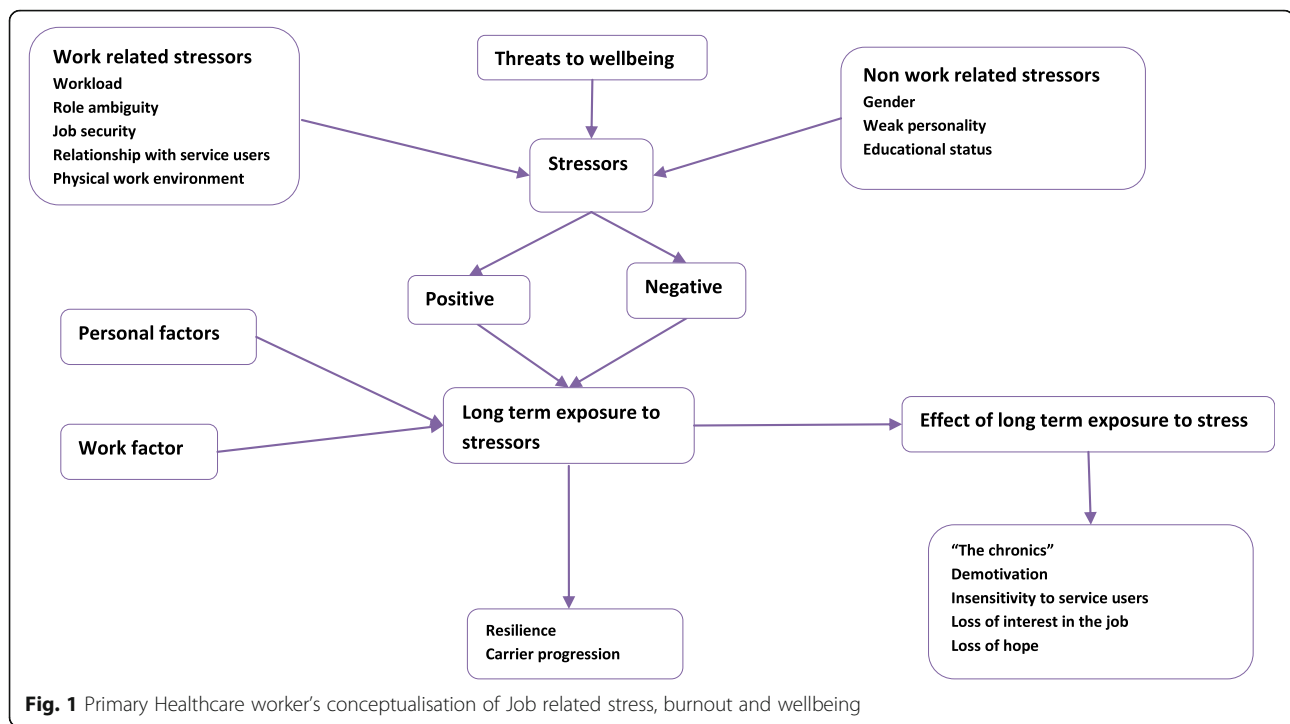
Work related stressors
Workload
Role ambiguity
Job security
Relationship with service users
Physical work environment

Threats to wellbeing

Non work related stressors
Gender
Weak personality
Educational status

Stressors

Positive

Negative

Personal factors

Work factor

Long term exposure to stressors

Effect of long term exposure to stress

"The chronics"
Demotivation
Insensitivity to service users
Loss of interest in the job
Loss of hope

Resilience
Carrier progression

**Fig. 1** Primary Healthcare worker's conceptualisation of Job related stress, burnout and wellbeing